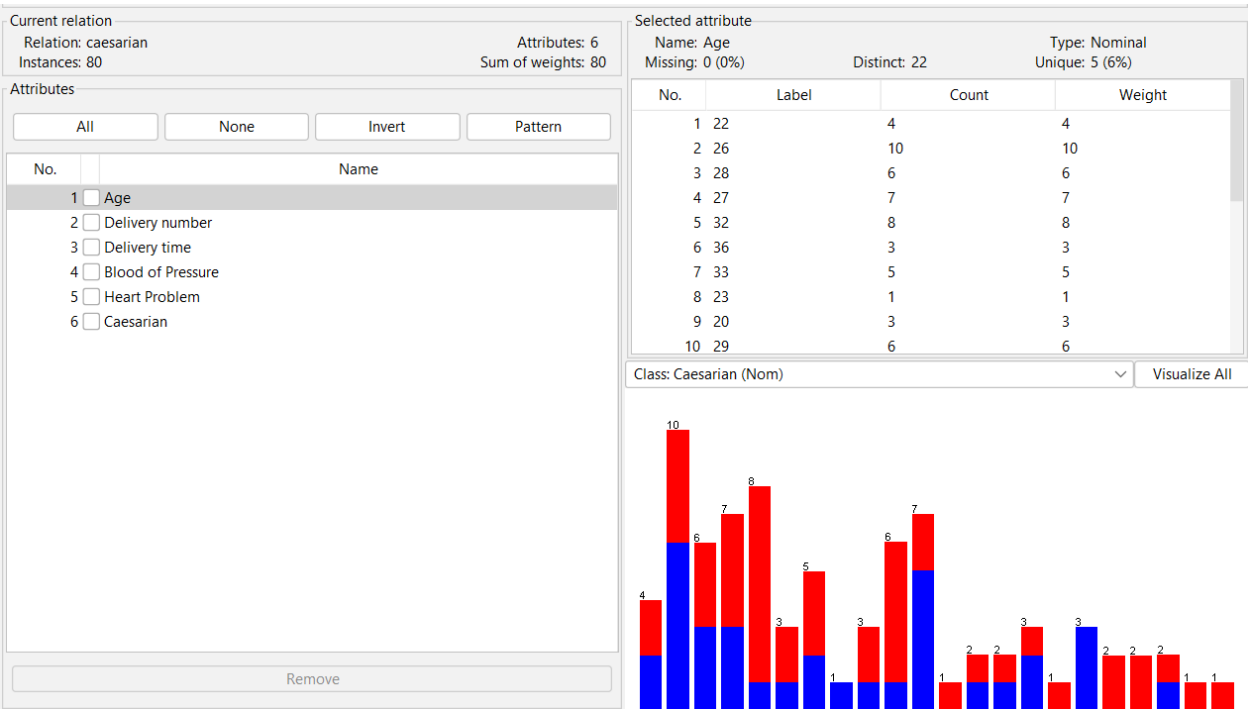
Current relation

Relation: caesarian
Instances: 80

Attributes: 6
Sum of weights: 80

Attributes

All None Invert Pattern

| No. | | Name |
|---|---|---|
| 1 | | Age |
| 2 | | Delivery number |
| 3 | | Delivery time |
| 4 | | Blood of Pressure |
| 5 | | Heart Problem |
| 6 | | Caesarian |

Remove

Selected attribute

Name: Age
Missing: 0 (0%)
Distinct: 22
Type: Nominal
Unique: 5 (6%)

| No. | Label | Count | Weight |
|---|---|---|---|
| 1 | 22 | 4 | 4 |
| 2 | 26 | 10 | 10 |
| 3 | 28 | 6 | 6 |
| 4 | 27 | 7 | 7 |
| 5 | 32 | 8 | 8 |
| 6 | 36 | 3 | 3 |
| 7 | 33 | 5 | 5 |
| 8 | 23 | 1 | 1 |
| 9 | 20 | 3 | 3 |
| 10 | 29 | 6 | 6 |

Class: Caesarian (Nom)

Visualize All

4 10 6 7 8 3 5 1 3 6 7 1 2 2 3 1 3 2 2 2 1 1